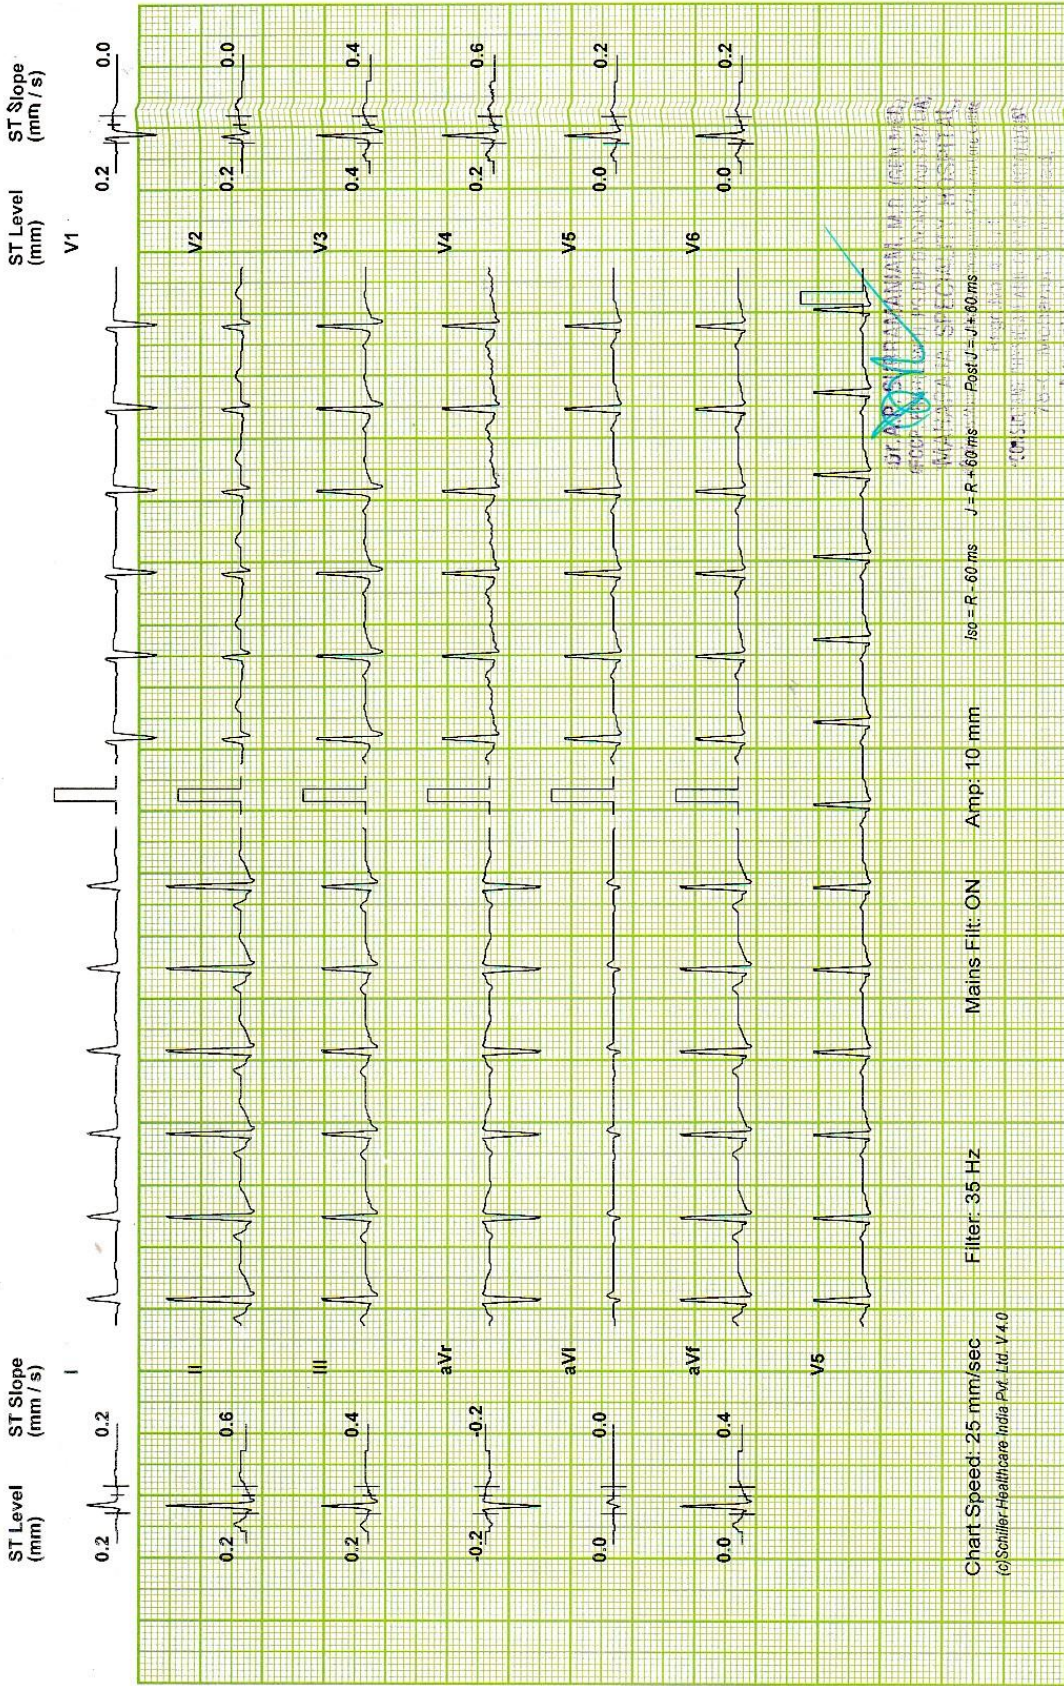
ST Level (mm)
ST Slope (mm / s)
0.2
0.2
I
0.2
0.6
II
0.2
0.4
III
-0.2
-0.2
aVr
0.0
0.0
aVl
0.0
0.4
aVf
V5

ST Level (mm)
ST Slope (mm / s)
V1
0.2
0.0
V2
0.2
0.0
V3
0.4
0.4
V4
0.2
0.6
V5
0.0
0.2
V6
0.0
0.2

Chart Speed: 25 mm/sec
(c)Schiller Healthcare India Pvt. Ltd. V 4.0
Filter: 35 Hz
Mains Filt: ON
Amp: 10 mm
Iso = R - 60 ms
J = R + 60 ms
Post J = J + 60 ms

Dr. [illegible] M.D. (GEN MED)
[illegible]
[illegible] SPECIALITY HOSPITAL
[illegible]
CONSULTANT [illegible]
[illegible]